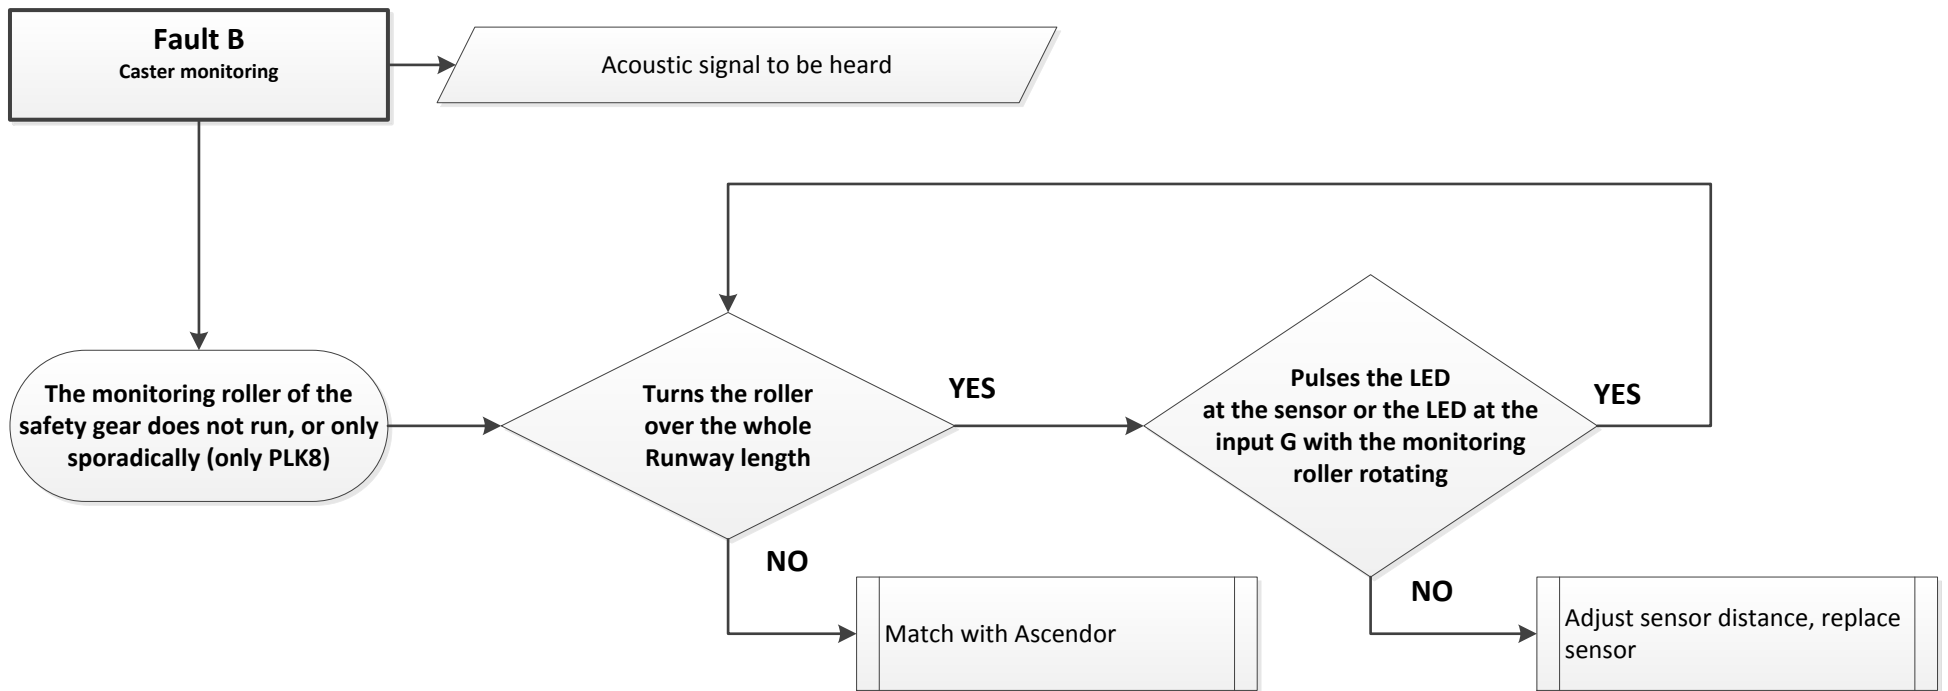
Fault B
Caster monitoring

Acoustic signal to be heard

The monitoring roller of the safety gear does not run, or only sporadically (only PLK8)

Turns the roller over the whole Runway length

YES

Pulses the LED at the sensor or the LED at the input G with the monitoring roller rotating

YES

NO

Match with Ascendor

NO

Adjust sensor distance, replace sensor